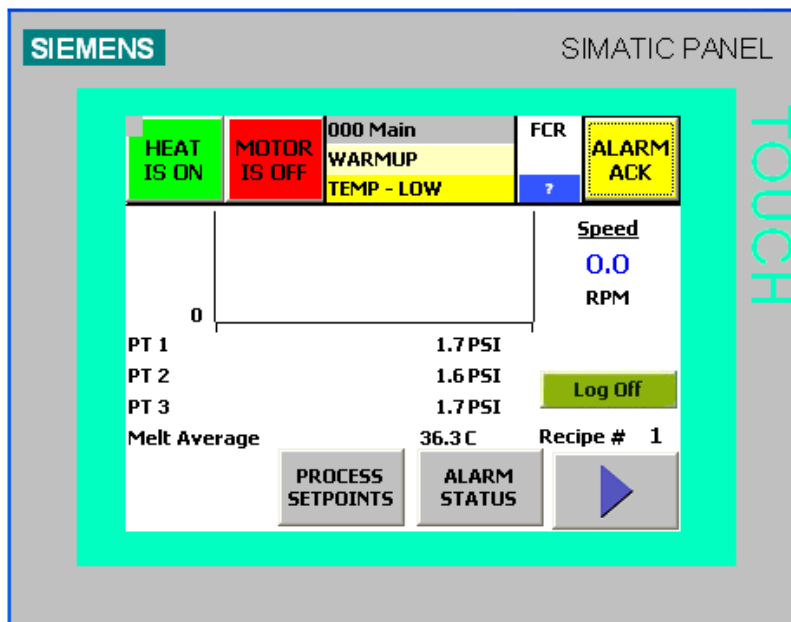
SIEMENS

SIMATIC PANEL

TOUCH

HEAT IS ON

MOTOR IS OFF

000 Main

WARMUP

TEMP - LOW

FCR

?

ALARM ACK

Speed

0.0

RPM

0

PT 1 1.7 PSI

PT 2 1.6 PSI

PT 3 1.7 PSI

Log Off

Melt Average 36.3 C

Recipe # 1

PROCESS SETPOINTS

ALARM STATUS